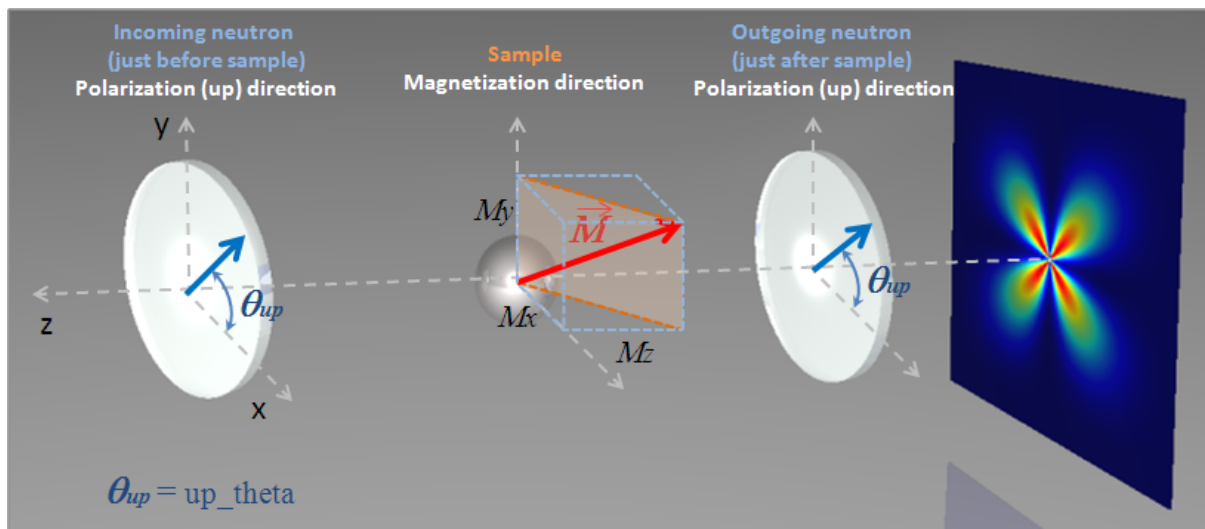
Incoming neutron
(just before sample)
Polarization (up) direction

Sample
Magnetization direction

Outgoing neutron
(just after sample)
Polarization (up) direction

y

z

x

$\theta_{up}$

My

$\vec{M}$

Mx

Mz

$\theta_{up}$

$\theta_{up}$ = up_theta